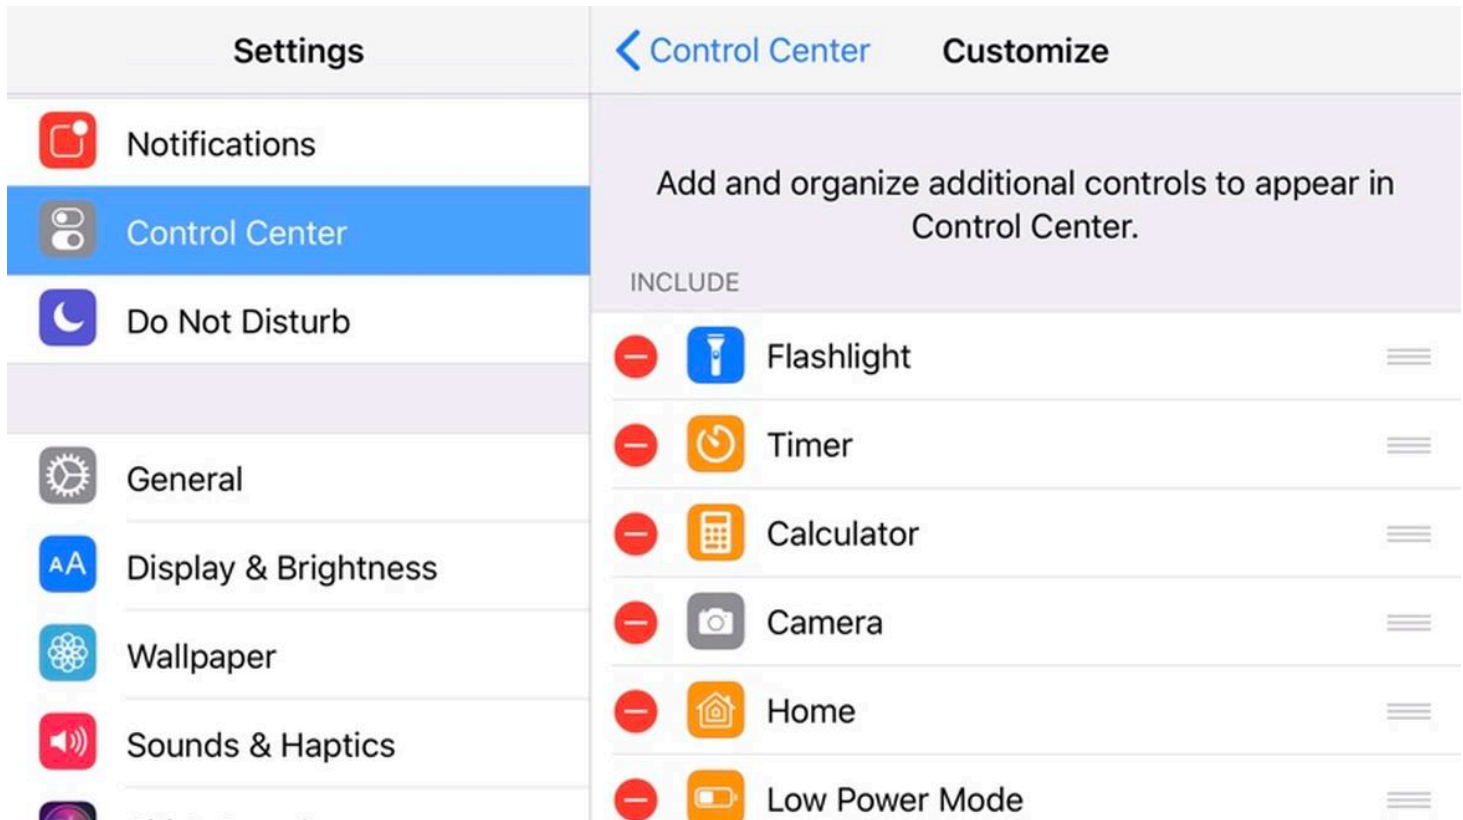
Settings

Notifications

Control Center

Do Not Disturb

General

Display & Brightness

Wallpaper

Sounds & Haptics

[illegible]

Control Center

Customize

Add and organize additional controls to appear in Control Center.

INCLUDE

Flashlight

Timer

Calculator

Camera

Home

Low Power Mode